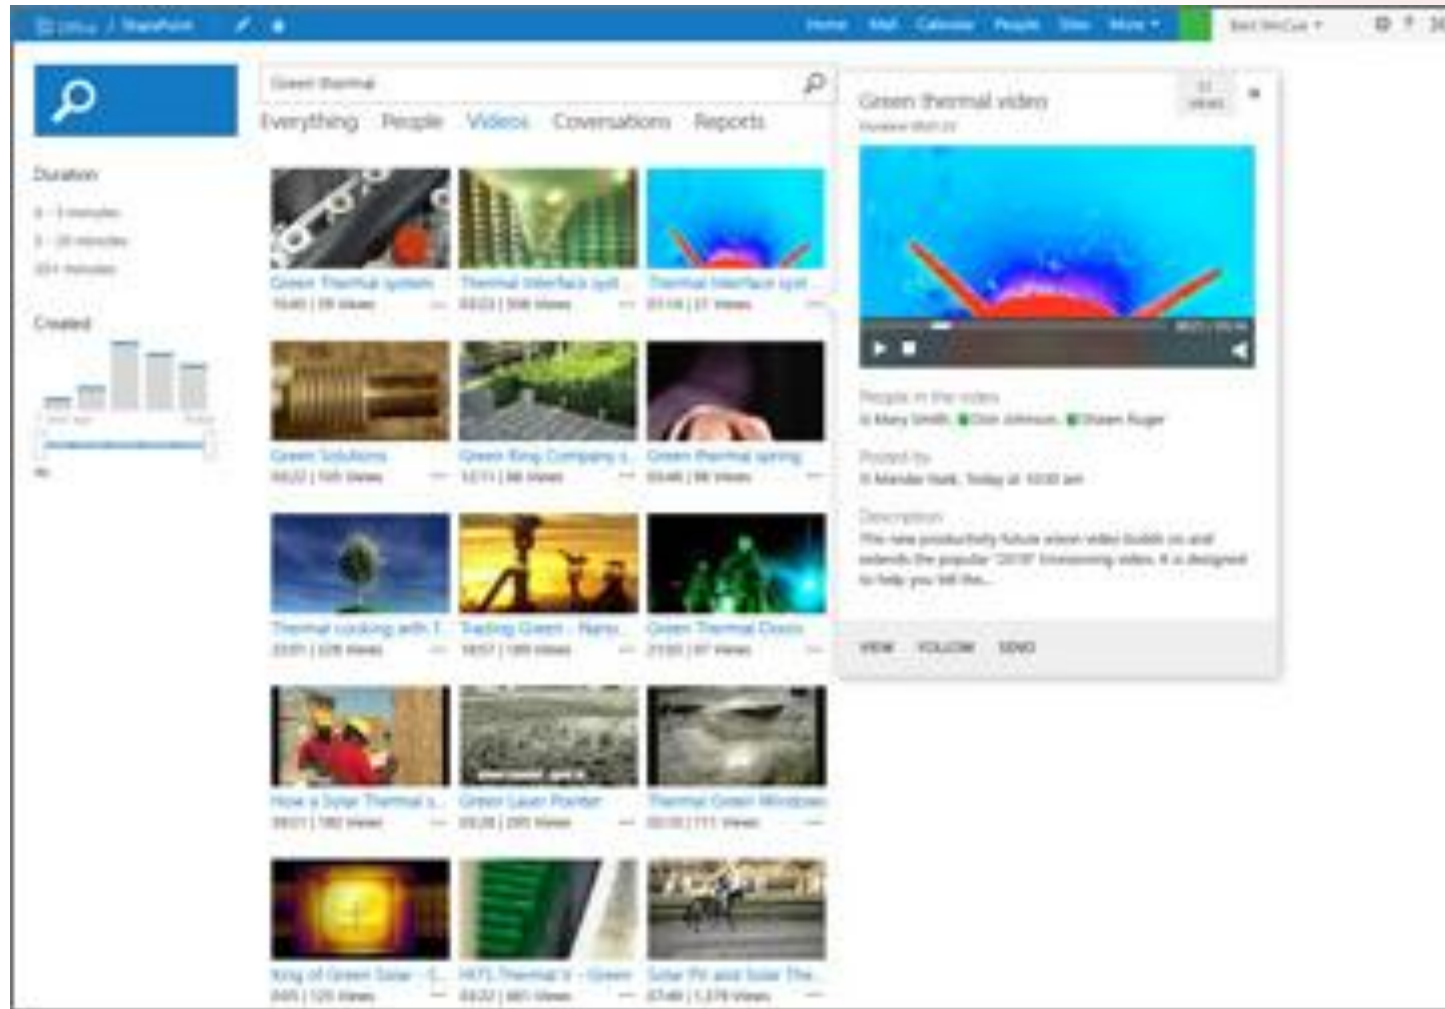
Office / SharePoint

Home Mail Calendar People Sites More

Green thermal

Everything People Videos Conversations Reports

Duration

Created

Green Thermal system

Thermal Interface syst

Thermal Interface syst

Green Solutions

Green King Company

Green thermal spring

Thermal cooking with T

Trading Green - Nano

Green Thermal Doors

How a Solar Thermal s

Green Laser Pointer

Thermal Green Windows

King of Green Solar

Solar PV and Solar The

Green thermal video

People in the video

Posted by

Description

VIEW FOLLOW SEND